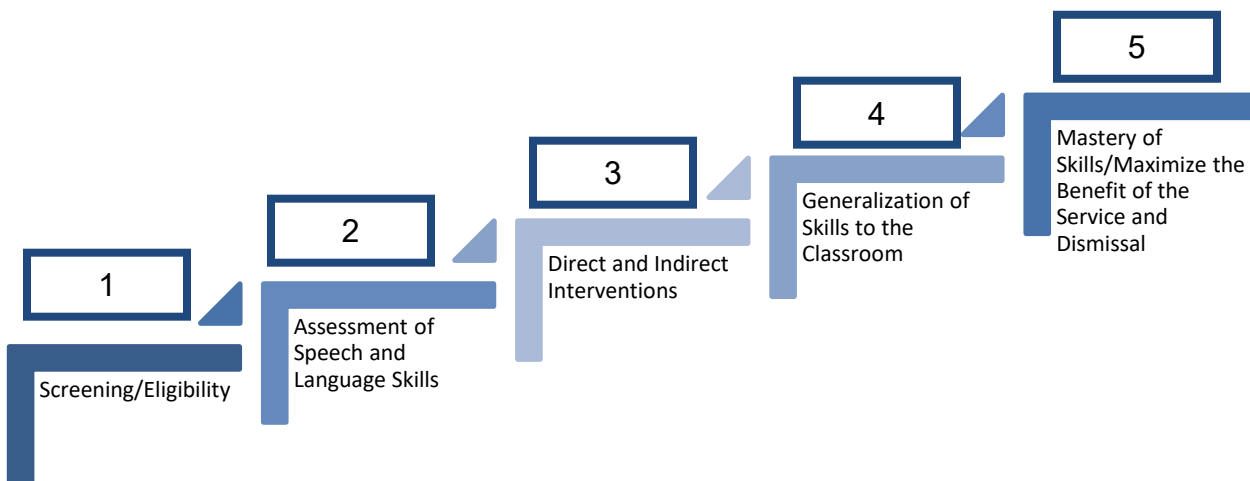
1

Screening/Eligibility

2

Assessment of Speech and Language Skills

3

Direct and Indirect Interventions

4

Generalization of Skills to the Classroom

5

Mastery of Skills/Maximize the Benefit of the Service and Dismissal